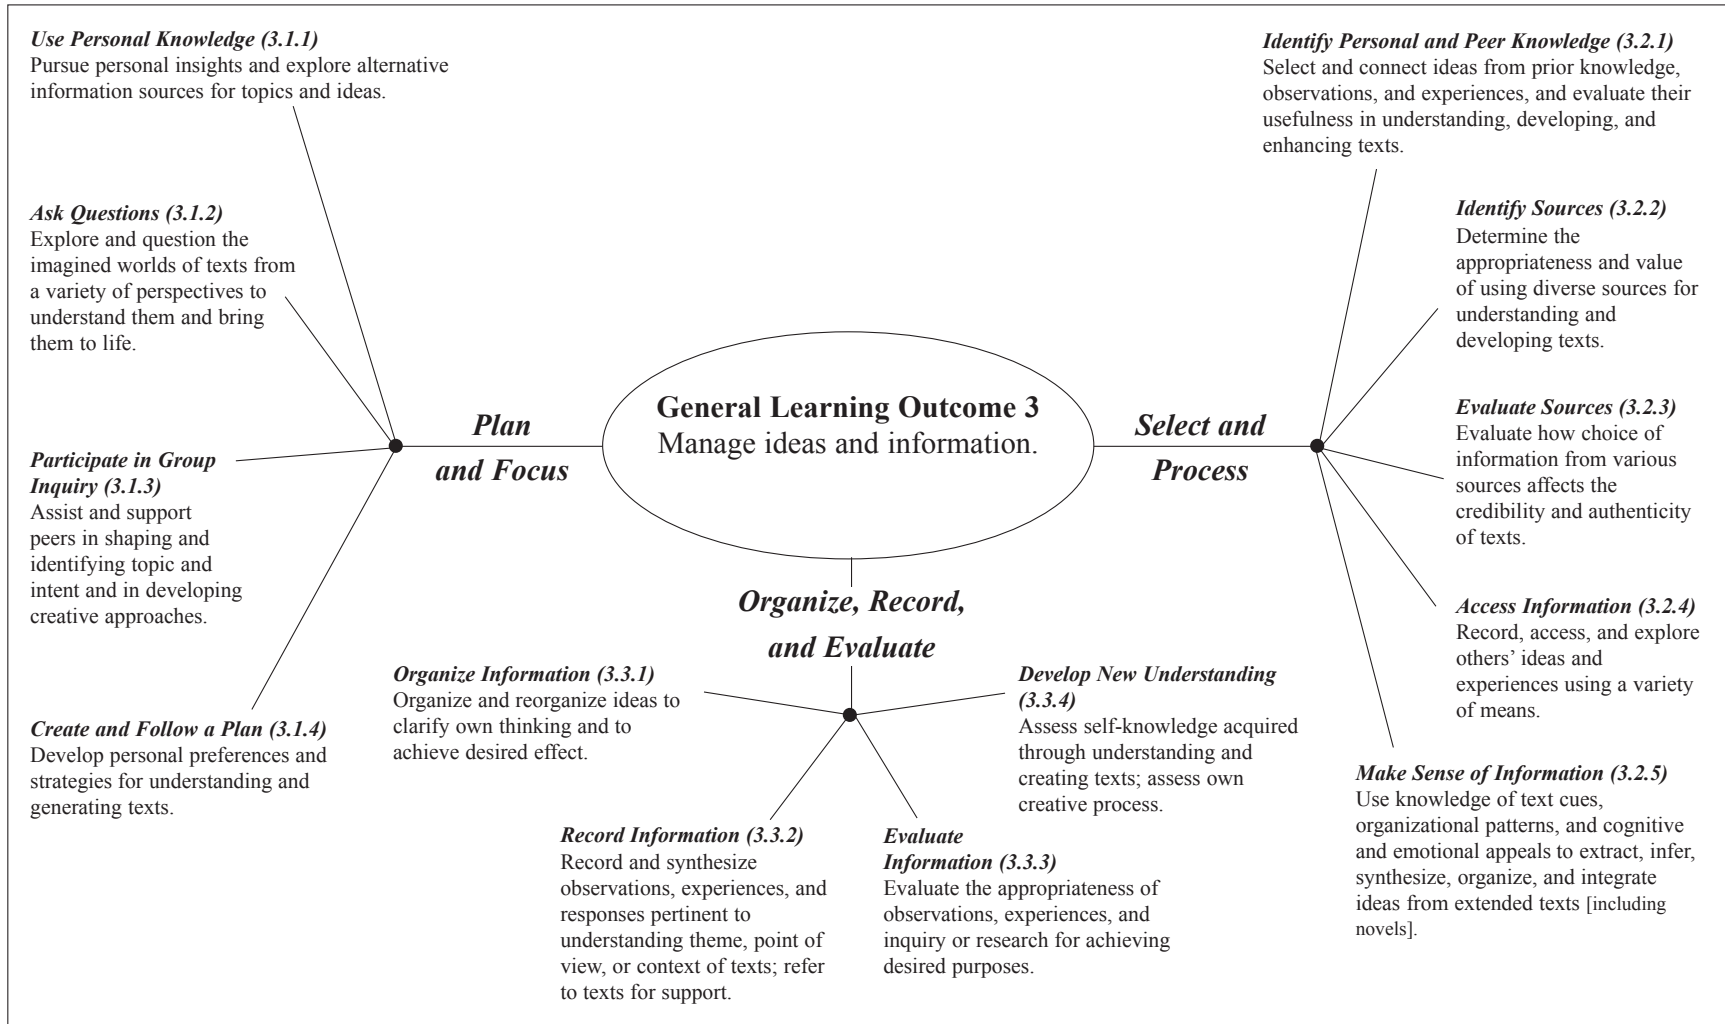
*Use Personal Knowledge (3.1.1)*
Pursue personal insights and explore alternative information sources for topics and ideas.

*Ask Questions (3.1.2)*
Explore and question the imagined worlds of texts from a variety of perspectives to understand them and bring them to life.

*Participate in Group Inquiry (3.1.3)*
Assist and support peers in shaping and identifying topic and intent and in developing creative approaches.

*Create and Follow a Plan (3.1.4)*
Develop personal preferences and strategies for understanding and generating texts.

*Plan and Focus*

**General Learning Outcome 3**
Manage ideas and information.

*Select and Process*

*Identify Personal and Peer Knowledge (3.2.1)*
Select and connect ideas from prior knowledge, observations, and experiences, and evaluate their usefulness in understanding, developing, and enhancing texts.

*Identify Sources (3.2.2)*
Determine the appropriateness and value of using diverse sources for understanding and developing texts.

*Evaluate Sources (3.2.3)*
Evaluate how choice of information from various sources affects the credibility and authenticity of texts.

*Access Information (3.2.4)*
Record, access, and explore others' ideas and experiences using a variety of means.

*Make Sense of Information (3.2.5)*
Use knowledge of text cues, organizational patterns, and cognitive and emotional appeals to extract, infer, synthesize, organize, and integrate ideas from extended texts [including novels].

*Organize, Record, and Evaluate*

*Organize Information (3.3.1)*
Organize and reorganize ideas to clarify own thinking and to achieve desired effect.

*Develop New Understanding (3.3.4)*
Assess self-knowledge acquired through understanding and creating texts; assess own creative process.

*Record Information (3.3.2)*
Record and synthesize observations, experiences, and responses pertinent to understanding theme, point of view, or context of texts; refer to texts for support.

*Evaluate Information (3.3.3)*
Evaluate the appropriateness of observations, experiences, and inquiry or research for achieving desired purposes.